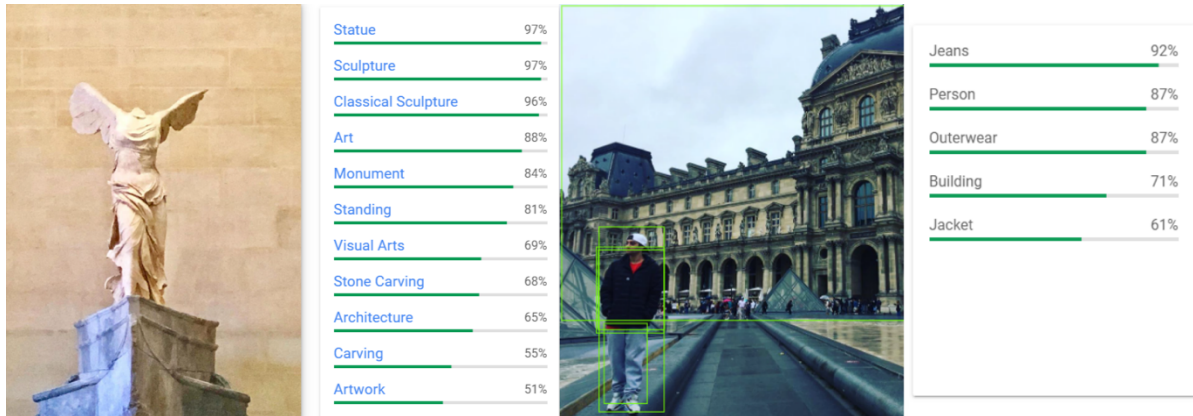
Statue 97%
Sculpture 97%
Classical Sculpture 96%
Art 88%
Monument 84%
Standing 81%
Visual Arts 69%
Stone Carving 68%
Architecture 65%
Carving 55%
Artwork 51%

Jeans 92%
Person 87%
Outerwear 87%
Building 71%
Jacket 61%